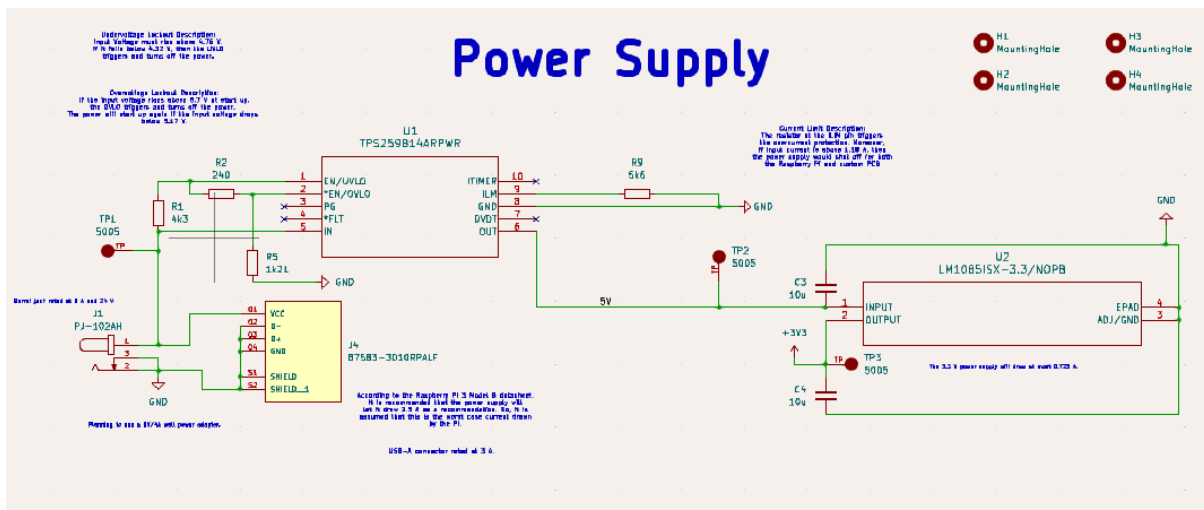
Undervoltage Lockout Description:
Input Voltage must rise above 4.76 V.
If it falls below 4.32 V, then the UVLO triggers and turns off the power.

Overvoltage Lockout Description:
If the input voltage rises above 5.7 V at start up, the OVLO triggers and turns off the power.
The power will start up again if the input voltage drops below 5.47 V.

Power Supply

H1 MountingHole
H3 MountingHole
H2 MountingHole
H4 MountingHole

Current Limit Description:
The resistor at the ILM pin triggers the overcurrent protection. However, if input current is above 1.18 A, then the power supply would shut off for both the Raspberry Pi and custom PCB

U1
TPS259814ARPWR
1 EN/UVLO
2 *EN/OVLO
3 PG
4 *FLT
5 IN
10 ITIMER
9 ILM
8 GND
7 DVDT
6 OUT

R2 240
R1 4k3
R5 1k21
R9 5k6
GND
GND
GND
TP1 5005
TP2 5005
TP3 5005
5V
C3 10u
C4 10u
+3V3

U2
LM1085ISX-3.3/NOPB
1 INPUT
2 OUTPUT
EPAD 4
ADJ/GND 3

Barrel jack rated at 5 A and 24 V
J1
PJ-102AH
1
3
2
GND
Planning to use a 5V/4A wall power adapter.

J4
87583-3010RPALF
G1 VCC
G2 D-
G3 D+
G4 GND
S1 SHIELD
S2 SHIELD__1

According to the Raspberry Pi 3 Model B datasheet, it is recommended that the power supply will let it draw 2.5 A as a recommendation. So, it is assumed that this is the worst case current drawn by the Pi.

USB-A connector rated at 3 A.

The 3.3 V power supply will draw at most 0.723 A.